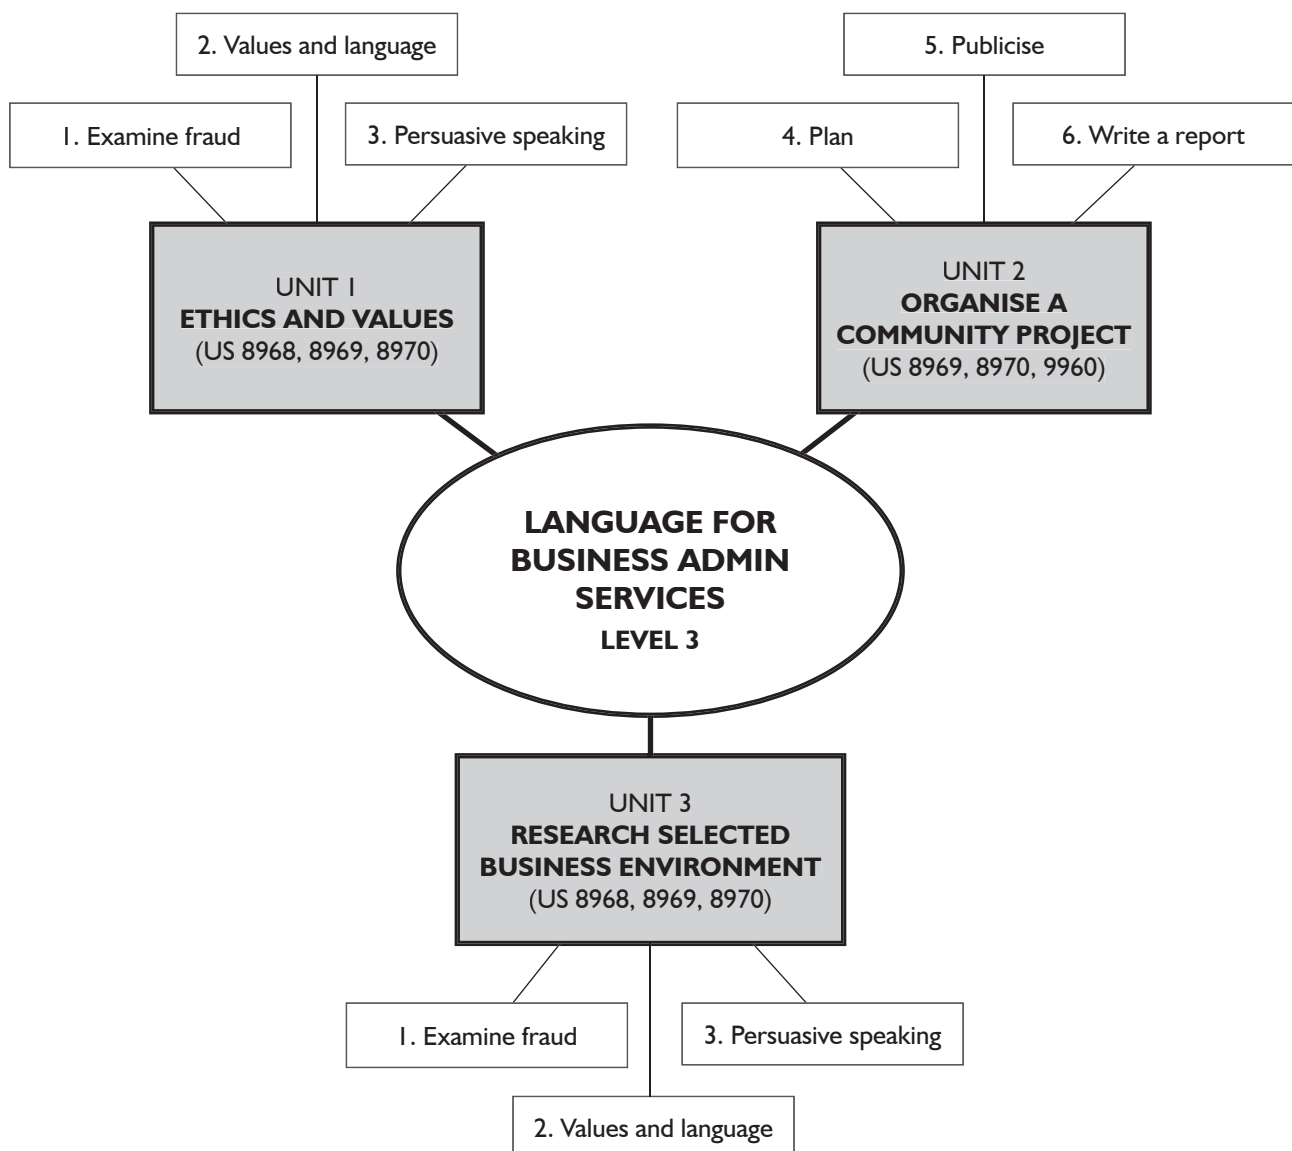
2. Values and language

1. Examine fraud

3. Persuasive speaking

UNIT 1
**ETHICS AND VALUES**
(US 8968, 8969, 8970)

5. Publicise

4. Plan

6. Write a report

UNIT 2
**ORGANISE A COMMUNITY PROJECT**
(US 8969, 8970, 9960)

**LANGUAGE FOR BUSINESS ADMIN SERVICES**
**LEVEL 3**

UNIT 3
**RESEARCH SELECTED BUSINESS ENVIRONMENT**
(US 8968, 8969, 8970)

1. Examine fraud

3. Persuasive speaking

2. Values and language